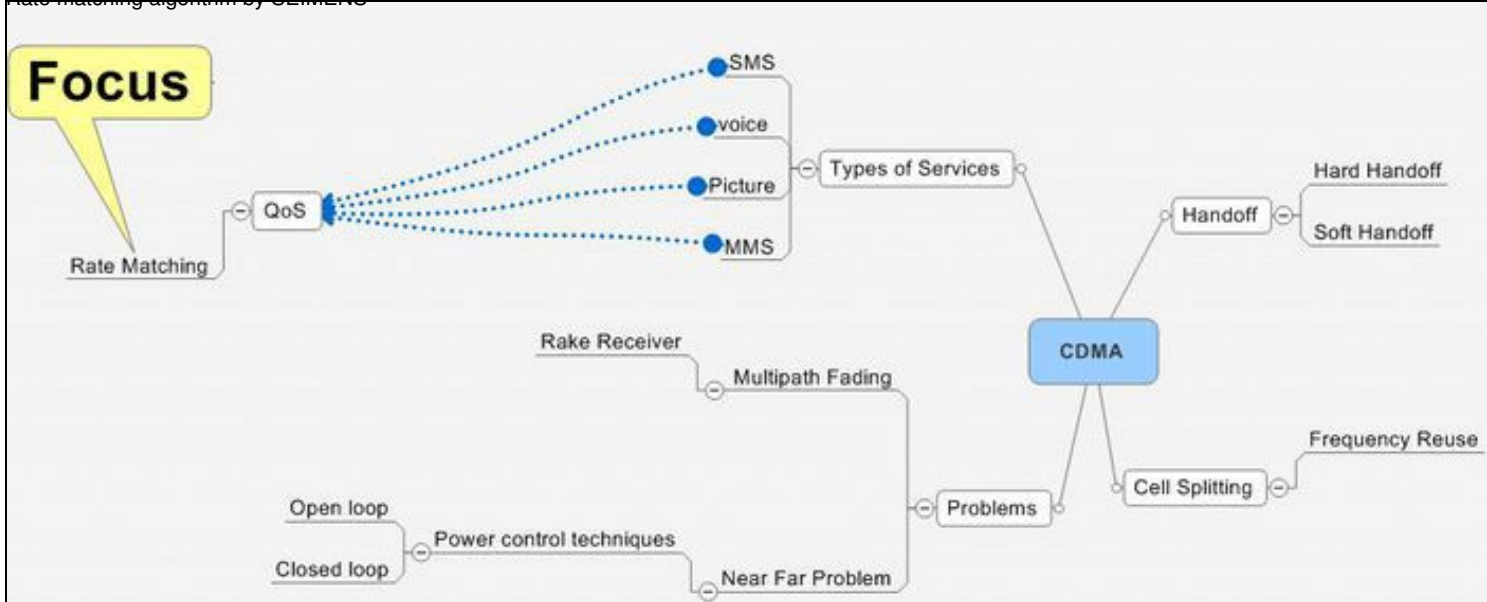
Rate matching algorithm by SEIMENS

Focus

Rate Matching

QoS

SMS

voice

Picture

MMS

Types of Services

Handoff

Hard Handoff

Soft Handoff

CDMA

Rake Receiver

Multipath Fading

Cell Splitting

Frequency Reuse

Problems

Open loop

Power control techniques

Closed loop

Near Far Problem